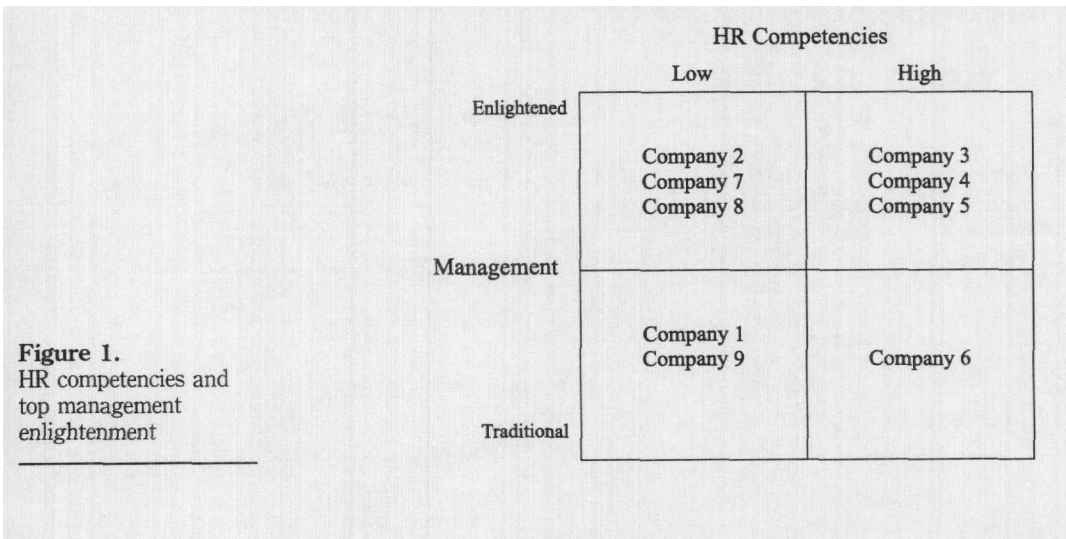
HR Competencies

Low High

Enlightened

Company 2
Company 7
Company 8

Company 3
Company 4
Company 5

Management

Company 1
Company 9

Company 6

Traditional

**Figure 1.**
HR competencies and top management enlightenment